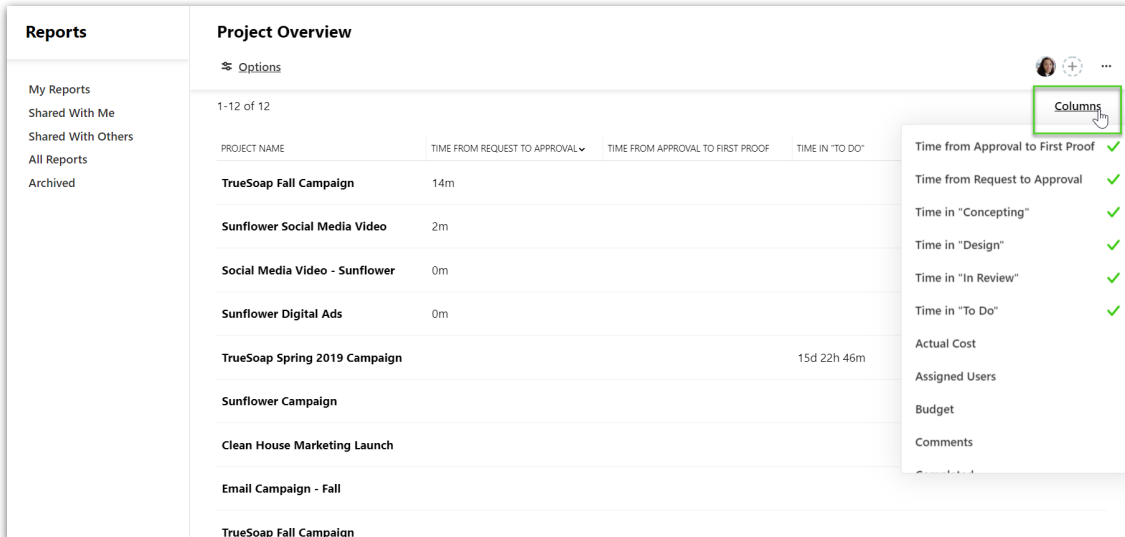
Reports

My Reports
Shared With Me
Shared With Others
All Reports
Archived

Project Overview

Options

...

1-12 of 12

Columns

| PROJECT NAME | TIME FROM REQUEST TO APPROVAL | TIME FROM APPROVAL TO FIRST PROOF | TIME IN "TO DO" |
|---|---|---|---|
| TrueSoap Fall Campaign | 14m | | |
| Sunflower Social Media Video | 2m | | |
| Social Media Video - Sunflower | 0m | | |
| Sunflower Digital Ads | 0m | | |
| TrueSoap Spring 2019 Campaign | | | 15d 22h 46m |
| Sunflower Campaign | | | |
| Clean House Marketing Launch | | | |
| Email Campaign - Fall | | | |
| TrueSoap Fall Campaign | | | |

Time from Approval to First Proof
Time from Request to Approval
Time in "Concepting"
Time in "Design"
Time in "In Review"
Time in "To Do"
Actual Cost
Assigned Users
Budget
Comments
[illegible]